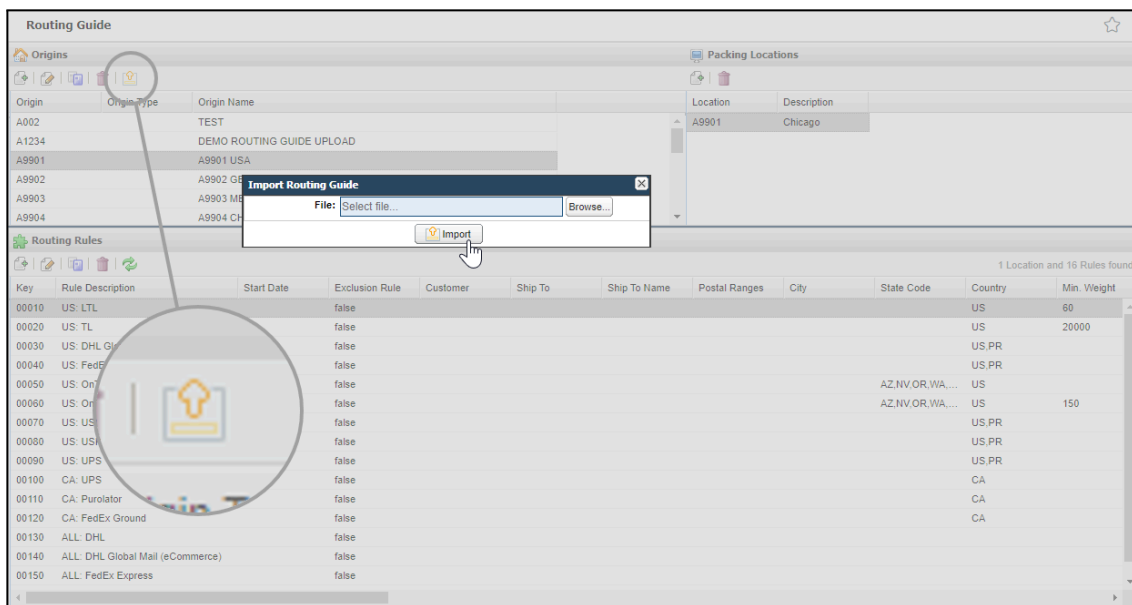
Routing Guide

Origins

| Origin | Origin Type | Origin Name |
|---|---|---|
| A002 | | TEST |
| A1234 | | DEMO ROUTING GUIDE UPLOAD |
| A9901 | | A9901 USA |
| A9902 | | A9902 GE |
| A9903 | | A9903 ME |
| A9904 | | A9904 CH |

Packing Locations

| Location | Description |
|---|---|
| A9901 | Chicago |

Import Routing Guide

File: Select file... Browse...

Import

Routing Rules

1 Location and 16 Rules found

| Key | Rule Description | Start Date | Exclusion Rule | Customer | Ship To | Ship To Name | Postal Ranges | City | State Code | Country | Min. Weight |
|---|---|---|---|---|---|---|---|---|---|---|---|
| 00010 | US: LTL | | false | | | | | | | US | 60 |
| 00020 | US: TL | | false | | | | | | | US | 20000 |
| 00030 | US: DHL Gl | | false | | | | | | | US,PR | |
| 00040 | US: FedE | | false | | | | | | | US,PR | |
| 00050 | US: On | | false | | | | | | AZ,NV,OR,WA,... | US | |
| 00060 | US: On | | false | | | | | | AZ,NV,OR,WA,... | US | 150 |
| 00070 | US: US | | false | | | | | | | US,PR | |
| 00080 | US: US | | false | | | | | | | US,PR | |
| 00090 | US: UPS | | false | | | | | | | US,PR | |
| 00100 | CA: UPS | | false | | | | | | | CA | |
| 00110 | CA: Purolator | | false | | | | | | | CA | |
| 00120 | CA: FedEx Ground | | false | | | | | | | CA | |
| 00130 | ALL: DHL | | false | | | | | | | | |
| 00140 | ALL: DHL Global Mail (eCommerce) | | false | | | | | | | | |
| 00150 | ALL: FedEx Express | | false | | | | | | | | |